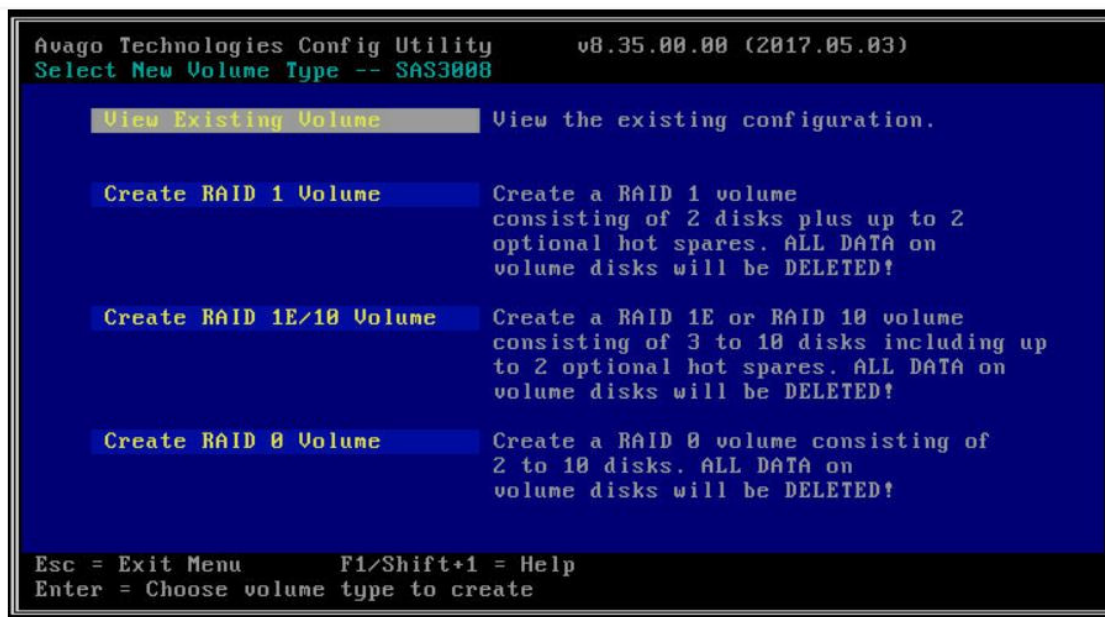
Avago Technologies Config Utility v8.35.00.00 (2017.05.03)
Select New Volume Type -- SAS3008

View Existing Volume
View the existing configuration.

Create RAID 1 Volume
Create a RAID 1 volume consisting of 2 disks plus up to 2 optional hot spares. ALL DATA on volume disks will be DELETED!

Create RAID 1E/10 Volume
Create a RAID 1E or RAID 10 volume consisting of 3 to 10 disks including up to 2 optional hot spares. ALL DATA on volume disks will be DELETED!

Create RAID 0 Volume
Create a RAID 0 volume consisting of 2 to 10 disks. ALL DATA on volume disks will be DELETED!

Esc = Exit Menu F1/Shift+1 = Help
Enter = Choose volume type to create